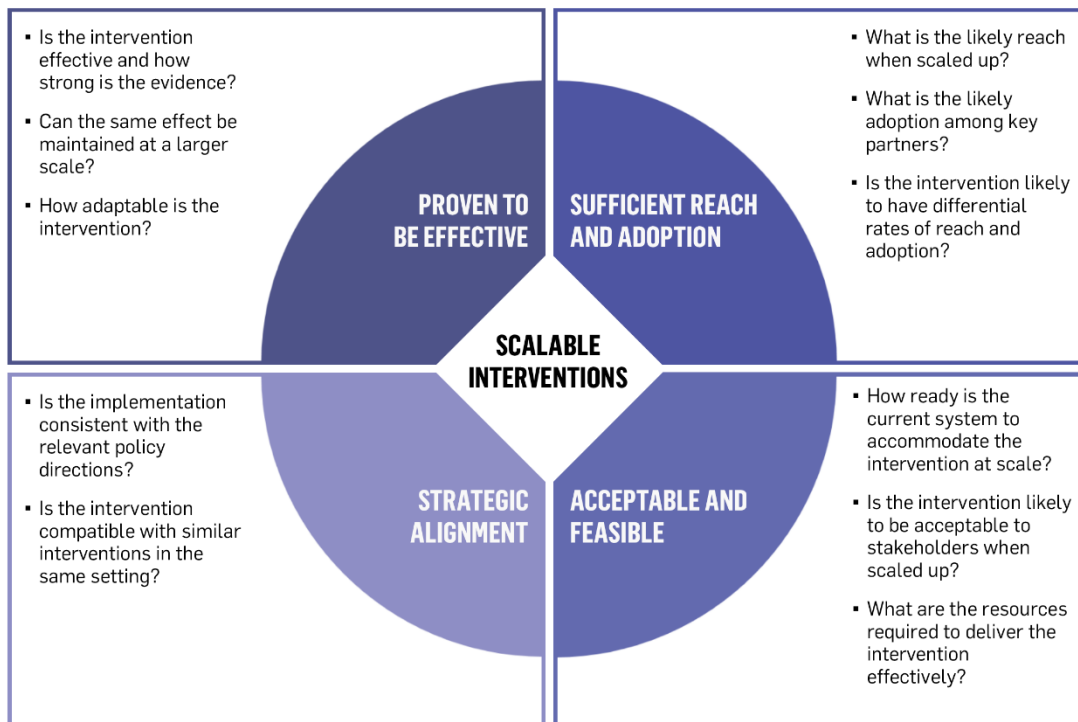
- Is the intervention effective and how strong is the evidence?
- Can the same effect be maintained at a larger scale?
- How adaptable is the intervention?

PROVEN TO BE EFFECTIVE

- What is the likely reach when scaled up?
- What is the likely adoption among key partners?
- Is the intervention likely to have differential rates of reach and adoption?

SUFFICIENT REACH AND ADOPTION

SCALABLE INTERVENTIONS

- Is the implementation consistent with the relevant policy directions?
- Is the intervention compatible with similar interventions in the same setting?

STRATEGIC ALIGNMENT

ACCEPTABLE AND FEASIBLE

- How ready is the current system to accommodate the intervention at scale?
- Is the intervention likely to be acceptable to stakeholders when scaled up?
- What are the resources required to deliver the intervention effectively?